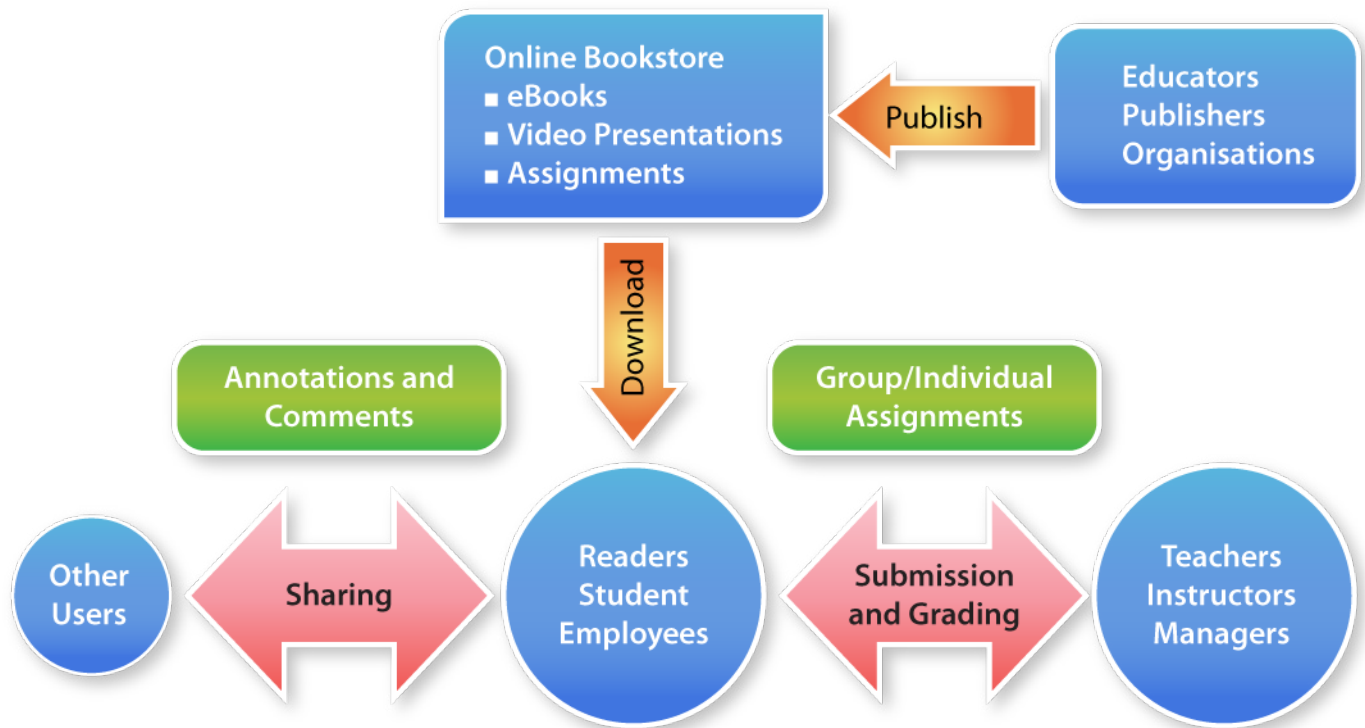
Online Bookstore
■ eBooks
■ Video Presentations
■ Assignments

Publish

Educators
Publishers
Organisations

Download

Annotations and Comments

Group/Individual Assignments

Other Users

Sharing

Readers
Student
Employees

Submission and Grading

Teachers
Instructors
Managers